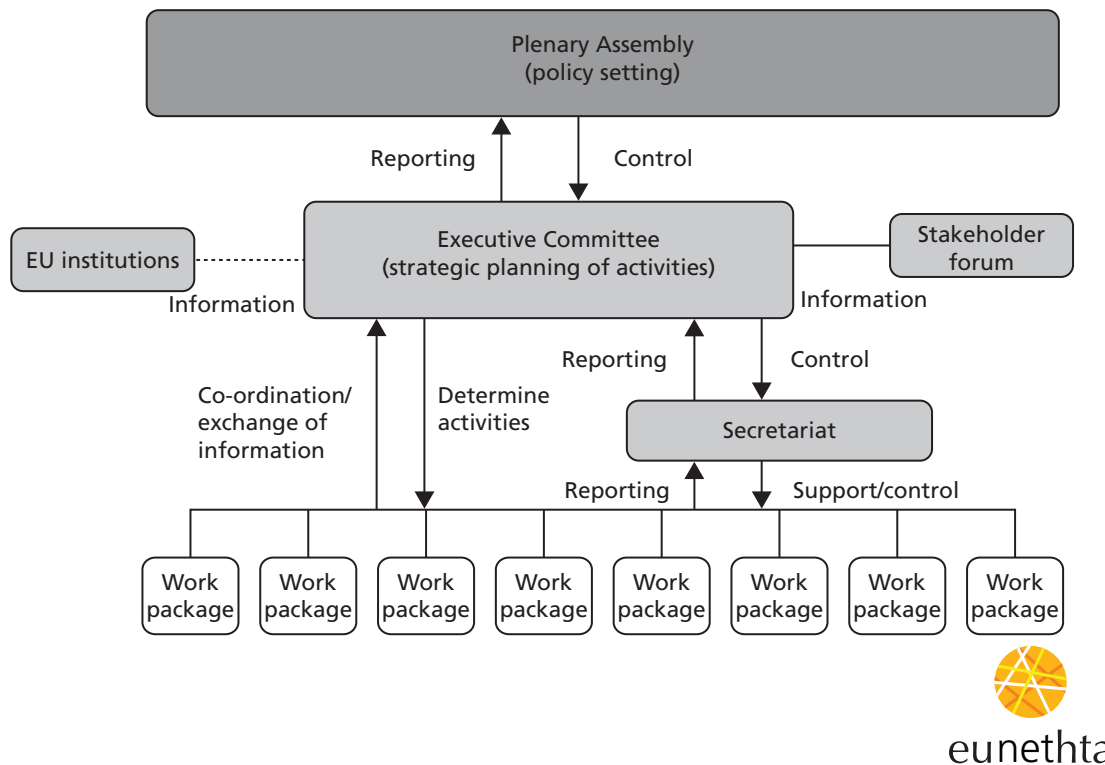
Plenary Assembly
(policy setting)

Reporting

Control

EU institutions

Information

Executive Committee
(strategic planning of activities)

Stakeholder forum

Information

Reporting

Control

Co-ordination/
exchange of
information

Determine
activities

Secretariat

Reporting

Support/control

Work package

Work package

Work package

Work package

Work package

Work package

Work package

Work package

eunethta